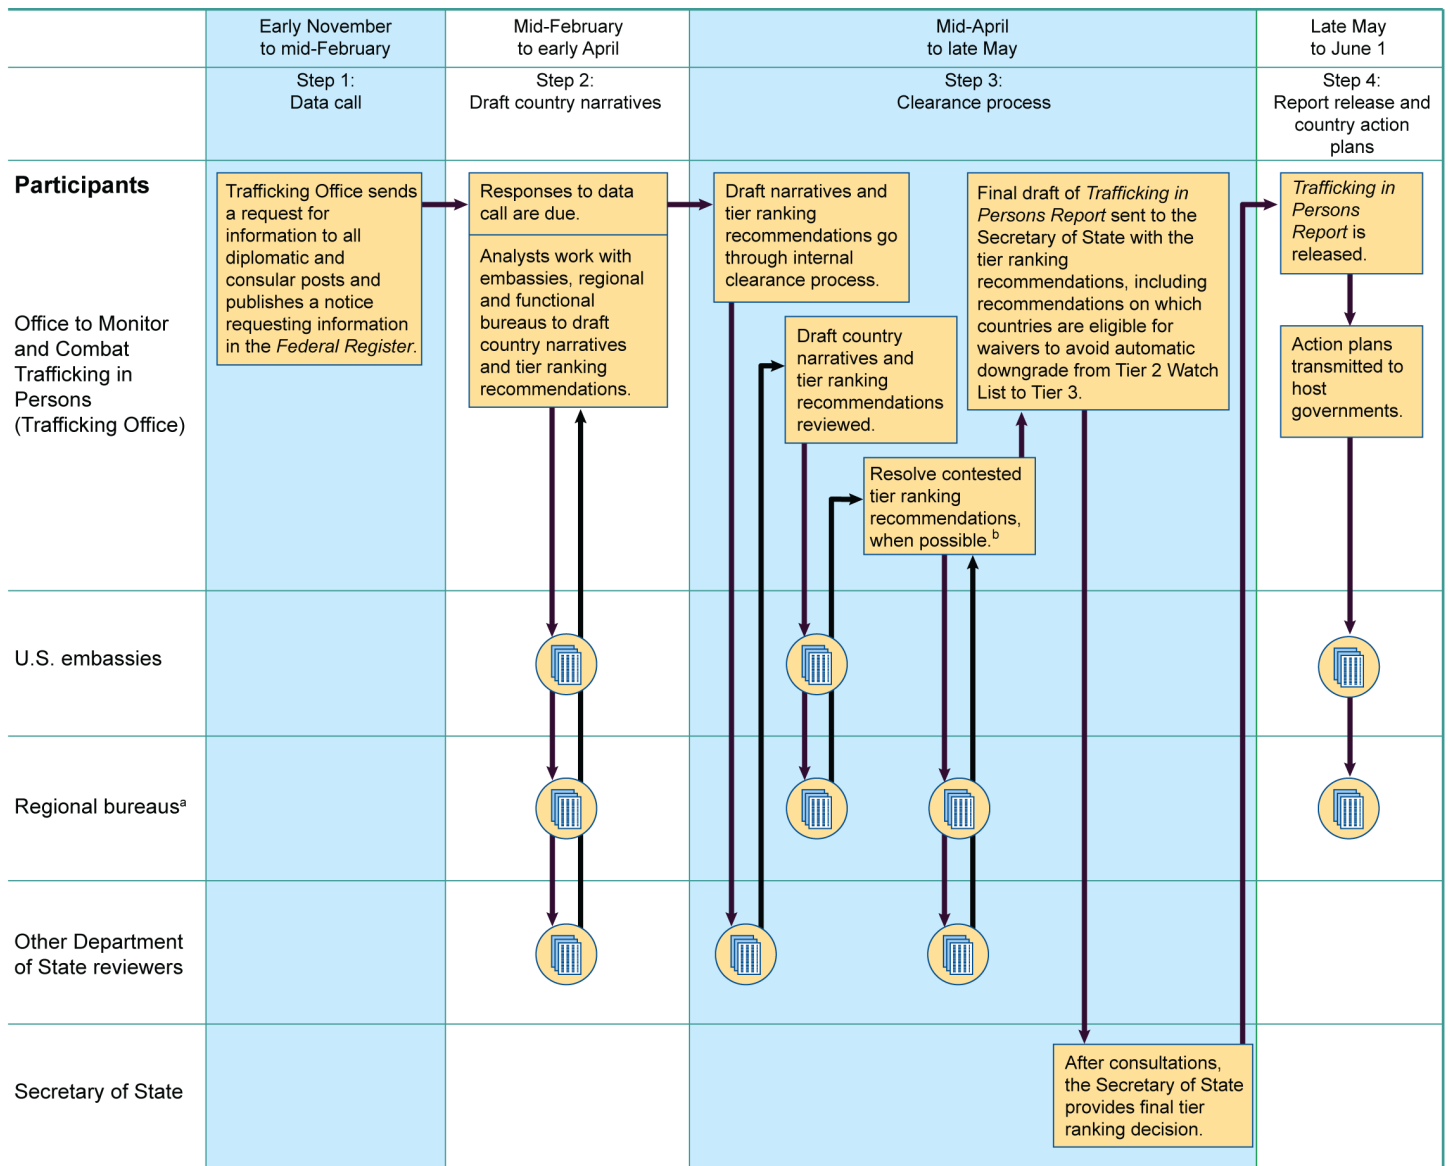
Early November to mid-February

Mid-February to early April

Mid-April to late May

Late May to June 1

Step 1: Data call

Step 2: Draft country narratives

Step 3: Clearance process

Step 4: Report release and country action plans

Participants

Office to Monitor and Combat Trafficking in Persons (Trafficking Office)

U.S. embassies

Regional bureaus$^a$

Other Department of State reviewers

Secretary of State

Trafficking Office sends a request for information to all diplomatic and consular posts and publishes a notice requesting information in the *Federal Register*.

Responses to data call are due.

Analysts work with embassies, regional and functional bureaus to draft country narratives and tier ranking recommendations.

Draft narratives and tier ranking recommendations go through internal clearance process.

Draft country narratives and tier ranking recommendations reviewed.

Resolve contested tier ranking recommendations, when possible.$^b$

Final draft of *Trafficking in Persons Report* sent to the Secretary of State with the tier ranking recommendations, including recommendations on which countries are eligible for waivers to avoid automatic downgrade from Tier 2 Watch List to Tier 3.

After consultations, the Secretary of State provides final tier ranking decision.

*Trafficking in Persons Report* is released.

Action plans transmitted to host governments.